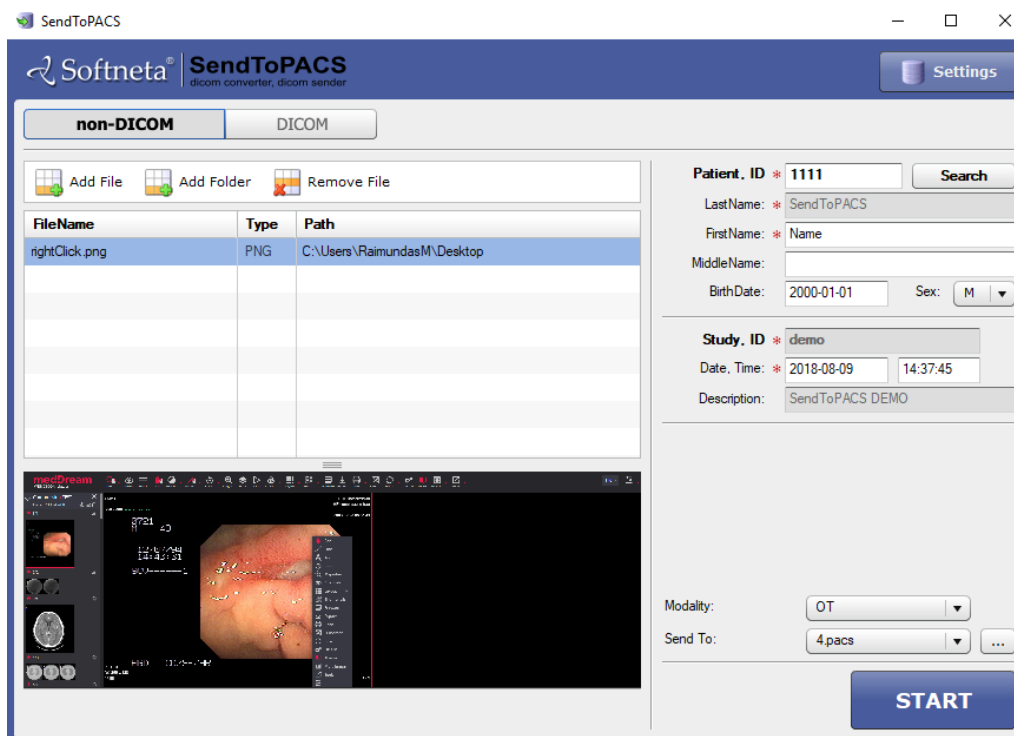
SendToPACS

Softneta® SendToPACS dicom converter, dicom sender

Settings

non-DICOM DICOM

Add File Add Folder Remove File

| FileName | Type | Path |
|---|---|---|
| rightClick.png | PNG | C:\Users\RaimundasM\Desktop |

medDream

Patient. ID * 1111 Search
LastName: * SendToPACS
FirstName: * Name
MiddleName:
BirthDate: 2000-01-01 Sex: M

Study. ID * demo
Date, Time: * 2018-08-09 14:37:45
Description: SendToPACS DEMO

Modality: OT
Send To: 4.pacs ...

START